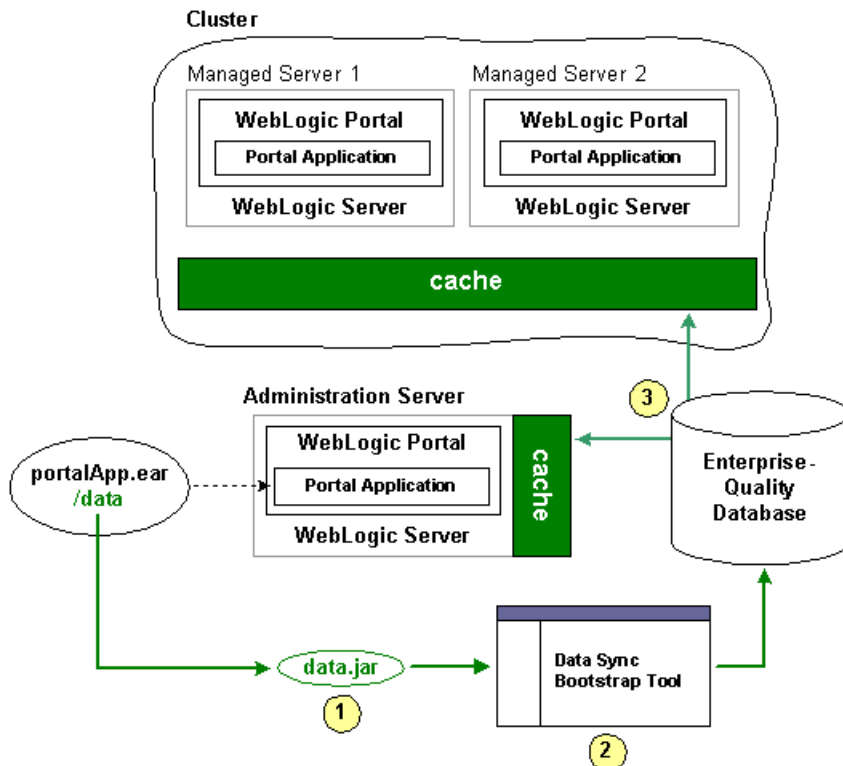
Cluster

Managed Server 1

WebLogic Portal

Portal Application

WebLogic Server

Managed Server 2

WebLogic Portal

Portal Application

WebLogic Server

cache

Administration Server

WebLogic Portal

Portal Application

WebLogic Server

cache

3

Enterprise-Quality Database

portalApp.ear /data

data.jar

1

Data Sync Bootstrap Tool

2